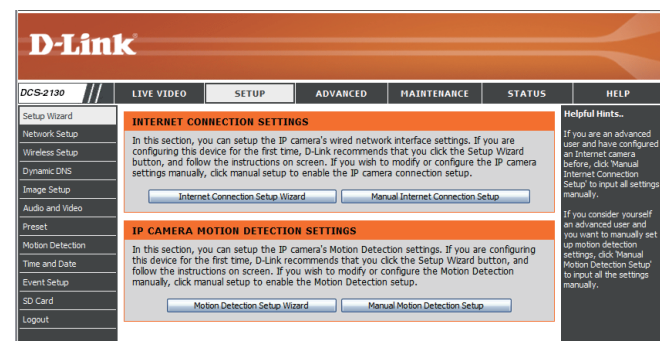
D-Link

DCS-2130

LIVE VIDEO | SETUP | ADVANCED | MAINTENANCE | STATUS | HELP

Setup Wizard
Network Setup
Wireless Setup
Dynamic DNS
Image Setup
Audio and Video
Preset
Motion Detection
Time and Date
Event Setup
SD Card
Logout

INTERNET CONNECTION SETTINGS

In this section, you can setup the IP camera's wired network interface settings. If you are configuring this device for the first time, D-Link recommends that you click the Setup Wizard button, and follow the instructions on screen. If you wish to modify or configure the IP camera settings manually, click manual setup to enable the IP camera connection setup.

Internet Connection Setup Wizard | Manual Internet Connection Setup

IP CAMERA MOTION DETECTION SETTINGS

In this section, you can setup the IP camera's Motion Detection settings. If you are configuring this device for the first time, D-Link recommends that you click the Setup Wizard button, and follow the instructions on screen. If you wish to modify or configure the Motion Detection manually, click manual setup to enable the Motion Detection setup.

Motion Detection Setup Wizard | Manual Motion Detection Setup

Helpful Hints..

If you are an advanced user and have configured an Internet camera before, click 'Manual Internet Connection Setup' to input all settings manually.

If you consider yourself an advanced user and you want to manually set up motion detection settings, click 'Manual Motion Detection Setup' to input all the settings manually.